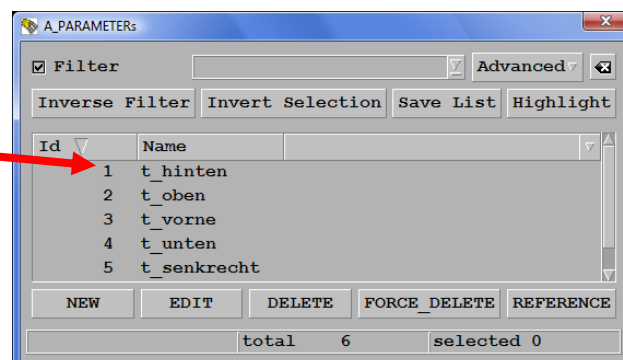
A_PARAMETERs

Filter

Advanced

Inverse Filter | Invert Selection | Save List | Highlight

| Id | Name |
|---|---|
| 1 | t_hinten |
| 2 | t_oben |
| 3 | t_vorne |
| 4 | t_unten |
| 5 | t_senkrecht |

NEW | EDIT | DELETE | FORCE_DELETE | REFERENCE

total 6 | selected 0